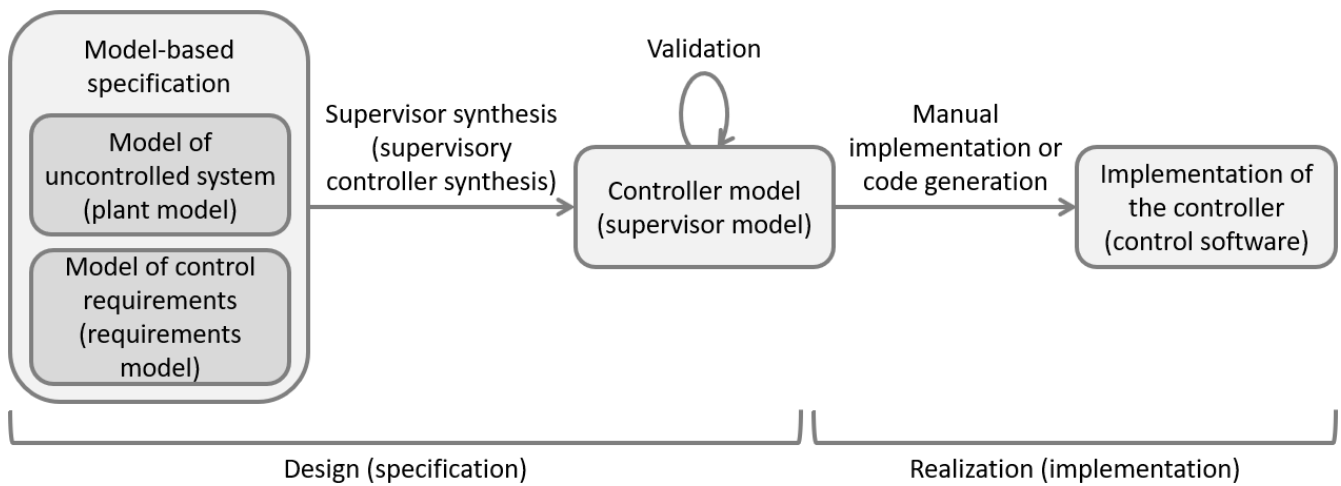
Model-based specification

Model of uncontrolled system (plant model)

Model of control requirements (requirements model)

Supervisor synthesis (supervisory controller synthesis)

Validation

Controller model (supervisor model)

Manual implementation or code generation

Implementation of the controller (control software)

Design (specification)

Realization (implementation)